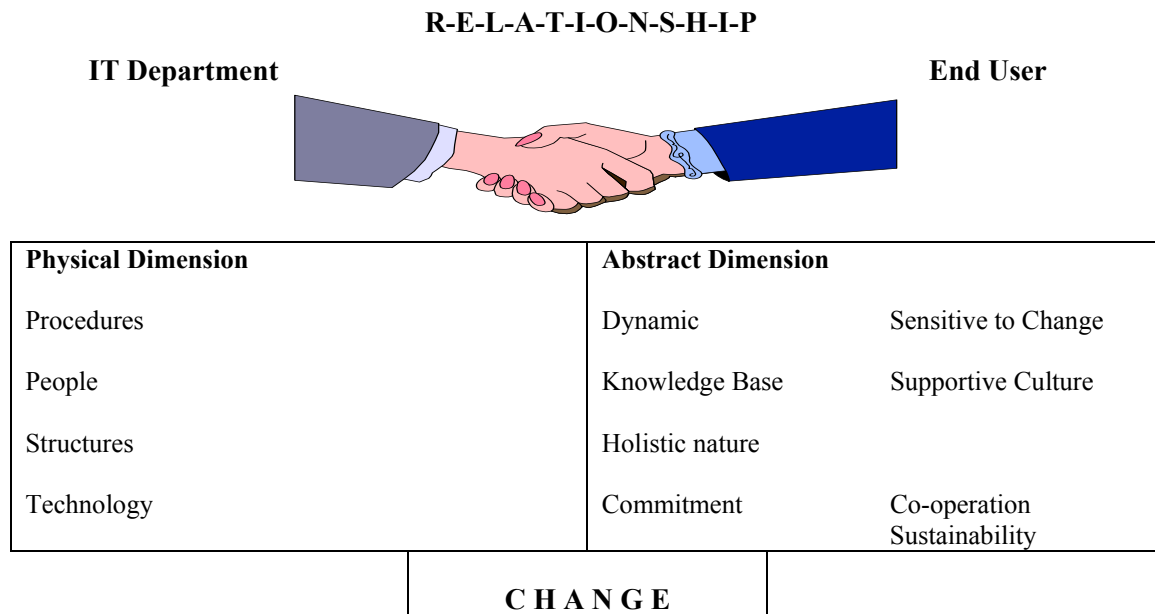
R-E-L-A-T-I-O-N-S-H-I-P

IT Department

End User

| Physical Dimension | Abstract Dimension | |
|---|---|---|
| Procedures | Dynamic | Sensitive to Change |
| People | Knowledge Base | Supportive Culture |
| Structures | Holistic nature | |
| Technology | Commitment | Co-operation Sustainability |

C H A N G E